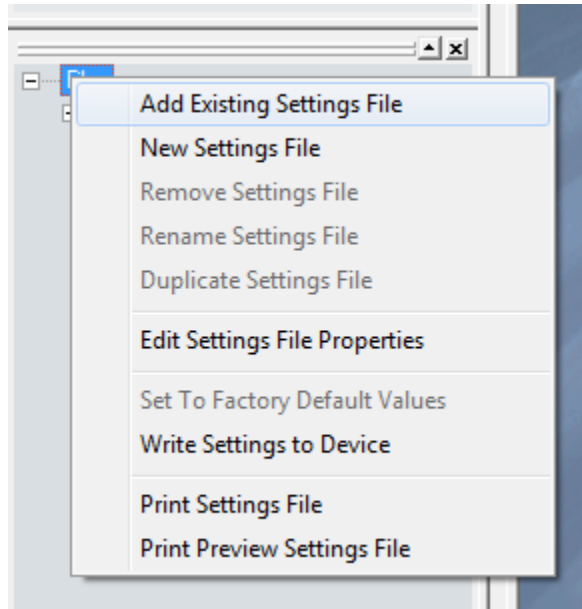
Add Existing Settings File
New Settings File
Remove Settings File
Rename Settings File
Duplicate Settings File

Edit Settings File Properties

Set To Factory Default Values
Write Settings to Device

Print Settings File
Print Preview Settings File